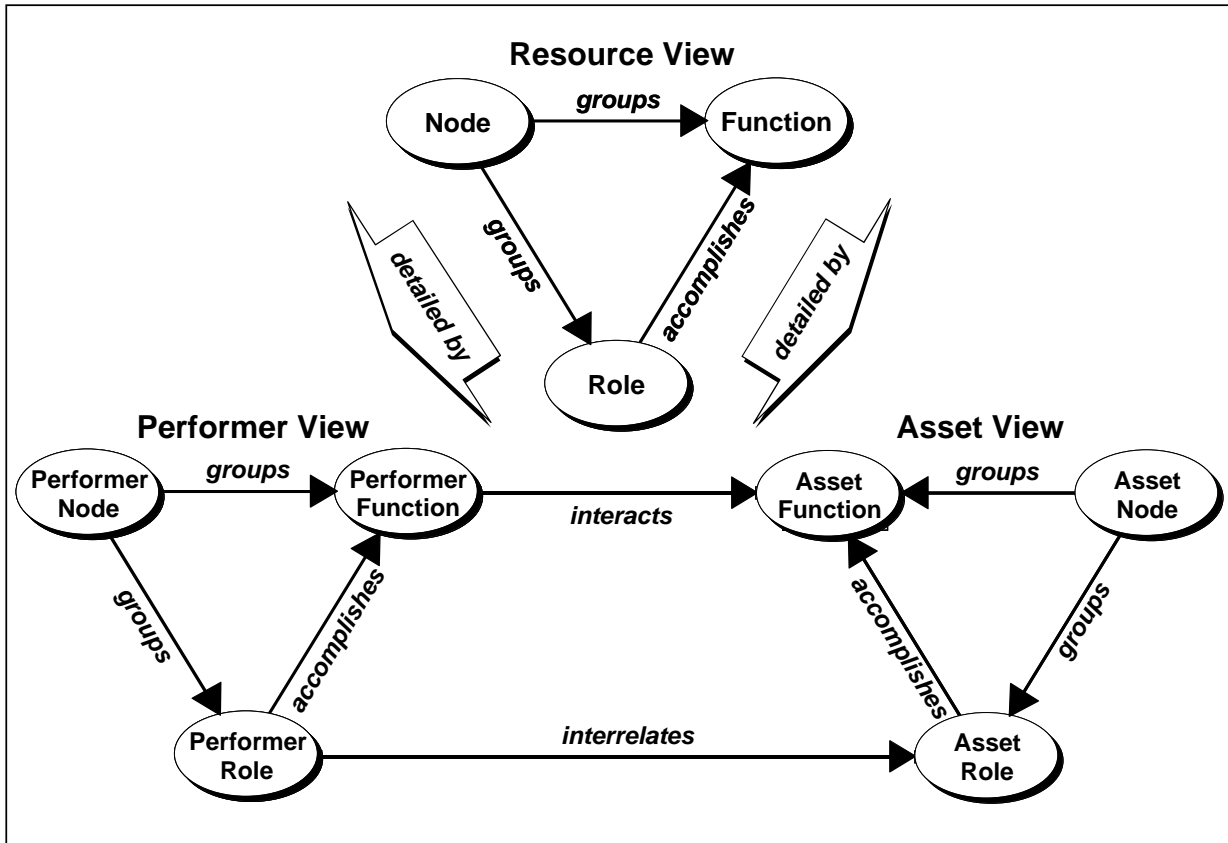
Resource View

Node

groups

Function

groups

accomplishes

detailed by

detailed by

Role

Performer View

Asset View

Performer Node

groups

Performer Function

interacts

Asset Function

groups

Asset Node

groups

accomplishes

accomplishes

groups

Performer Role

interrelates

Asset Role